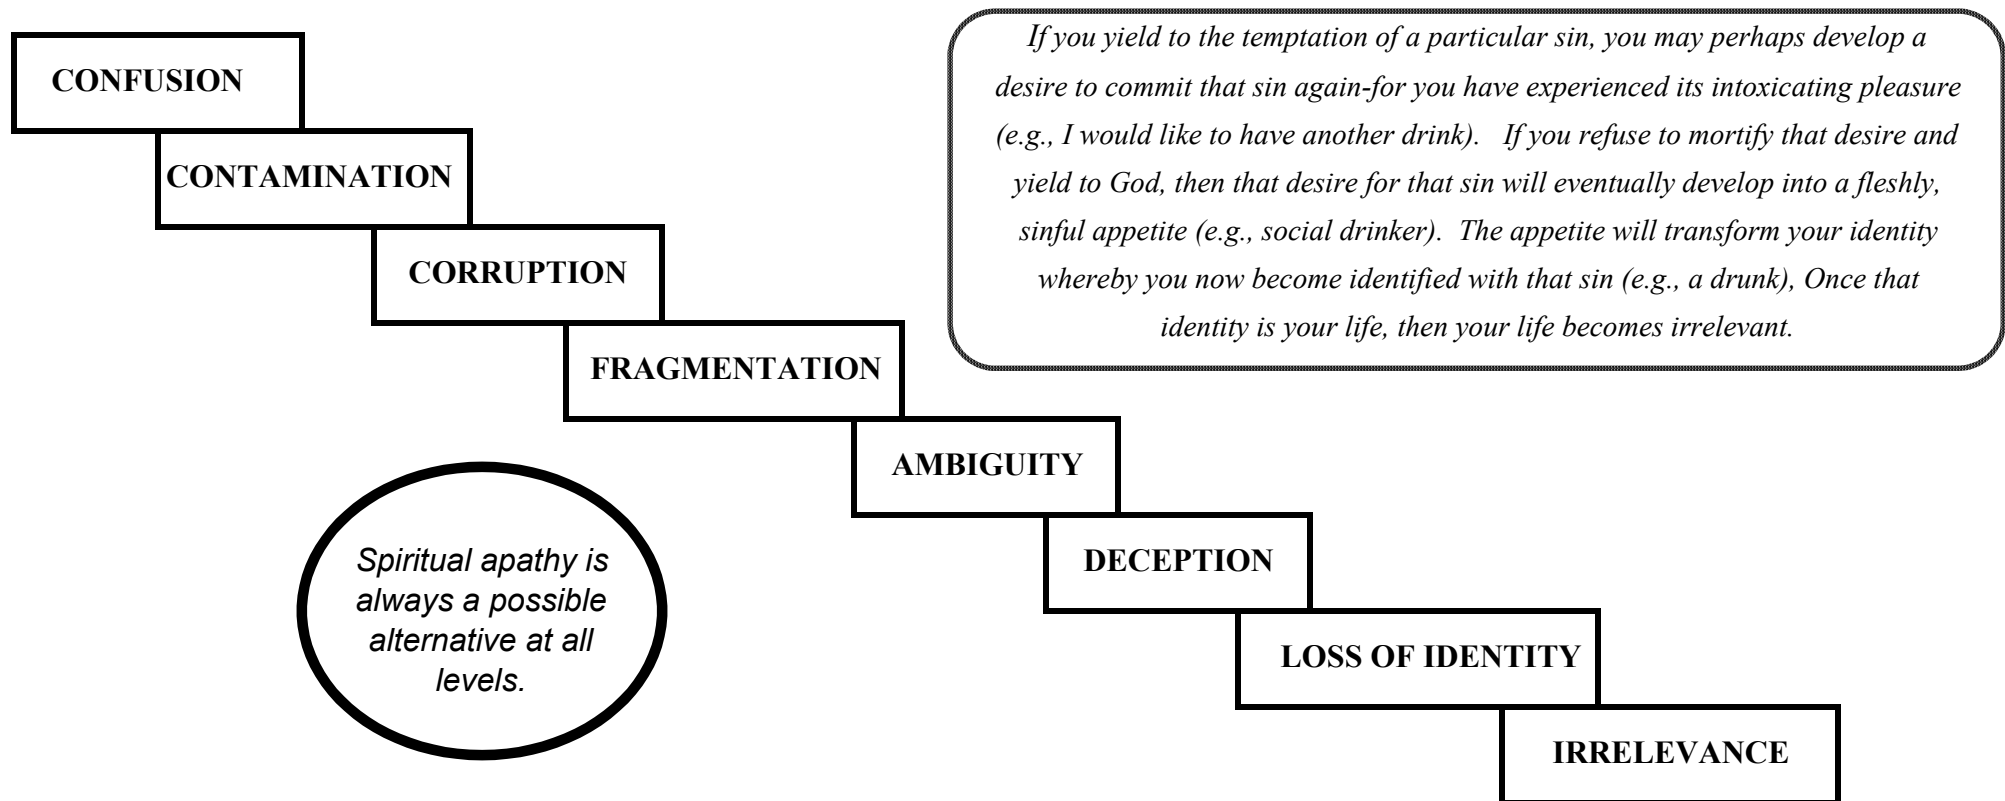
CONFUSION

CONTAMINATION

CORRUPTION

FRAGMENTATION

AMBIGUITY

DECEPTION

LOSS OF IDENTITY

IRRELEVANCE

If you yield to the temptation of a particular sin, you may perhaps develop a desire to commit that sin again-for you have experienced its intoxicating pleasure (e.g., I would like to have another drink). If you refuse to mortify that desire and yield to God, then that desire for that sin will eventually develop into a fleshly, sinful appetite (e.g., social drinker). The appetite will transform your identity whereby you now become identified with that sin (e.g., a drunk), Once that identity is your life, then your life becomes irrelevant.

Spiritual apathy is always a possible alternative at all levels.